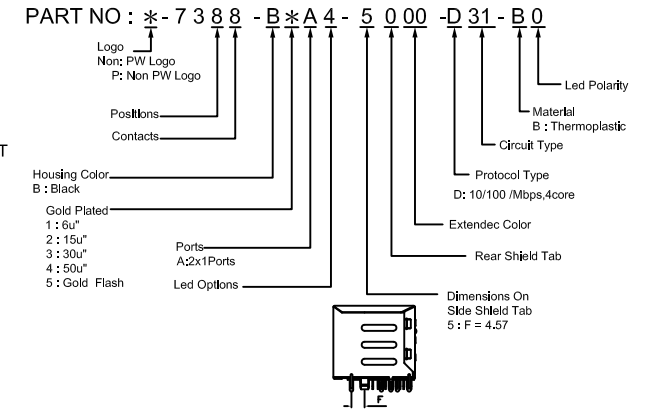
PART NO : ∗-7388-B∗A4-5000-D31-B0

Logo
Non: PW Logo
P: Non PW Logo

Positions

Contacts

T

Housing Color
B : Black

Gold Plated
1 : 6u"
2 : 15u"
3 : 30u"
4: 50u"
5 : Gold Flash

Ports
A:2x1Ports

Led Options

Led Polarity

Material
B : Thermoplastic

Circuit Type

Protocol Type
D: 10/100 /Mbps,4core

Extendec Color

Rear Shield Tab

Dimensions On
Side Shield Tab
5 : F = 4.57

F